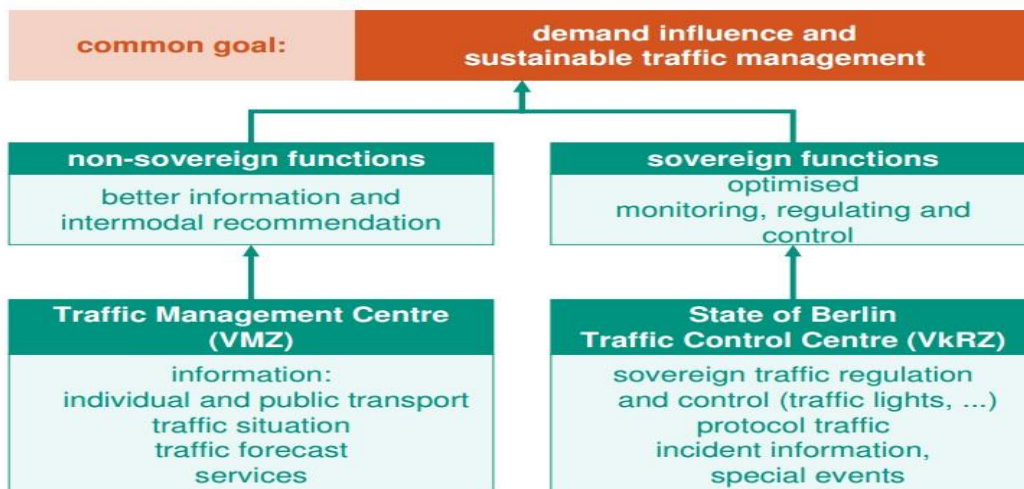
common goal:

demand influence and sustainable traffic management

non-sovereign functions

better information and intermodal recommendation

sovereign functions

optimised monitoring, regulating and control

Traffic Management Centre (VMZ)

information:
individual and public transport
traffic situation
traffic forecast
services

State of Berlin Traffic Control Centre (VkRZ)

sovereign traffic regulation and control (traffic lights, ...)
protocol traffic
incident information,
special events